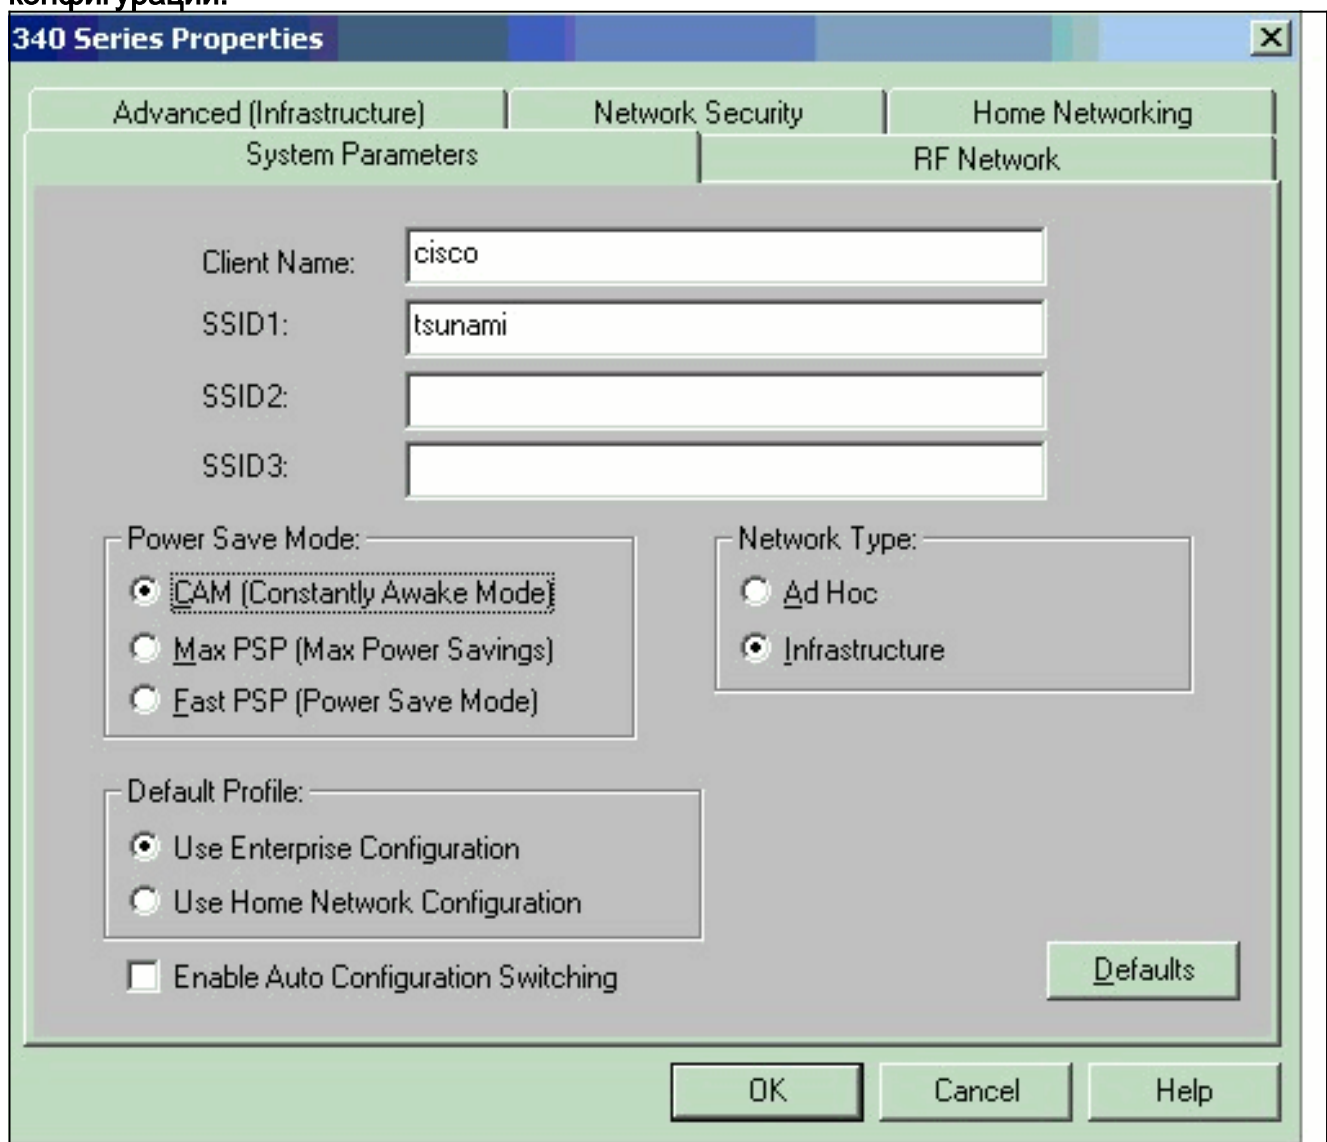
конфигурации.

340 Series Properties

Advanced (Infrastructure)
Network Security
Home Networking
System Parameters
RF Network

Client Name: cisco
SSID1: tsunami
SSID2:
SSID3:

Power Save Mode:
CAM (Constantly Awake Mode)
Max PSP (Max Power Savings)
Fast PSP (Power Save Mode)

Network Type:
Ad Hoc
Infrastructure

Default Profile:
Use Enterprise Configuration
Use Home Network Configuration

Enable Auto Configuration Switching

Defaults

OK
Cancel
Help